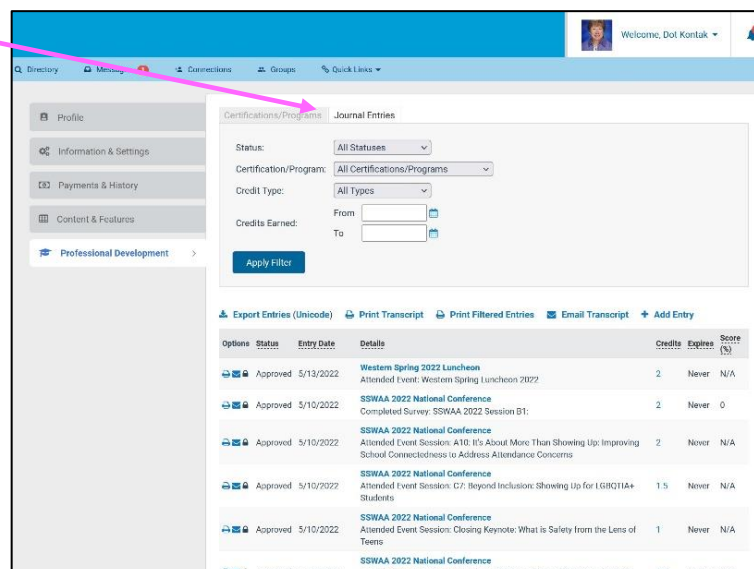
Welcome, Dot Kontak

Directory Messages Connections Groups Quick Links

Profile
Information & Settings
Payments & History
Content & Features
Professional Development

Certifications/Programs Journal Entries

Status: All Statuses
Certification/Program: All Certifications/Programs
Credit Type: All Types
Credits Earned: From To

Apply Filter

Export Entries (Unicode) Print Transcript Print Filtered Entries Email Transcript Add Entry

| Options | Status | Entry Date | Details | Credits | Expires | Score (%) |
|---|---|---|---|---|---|---|
| | Approved | 5/13/2022 | Western Spring 2022 Luncheon Attended Event: Western Spring Luncheon 2022 | 2 | Never | N/A |
| | Approved | 5/10/2022 | SSWAA 2022 National Conference Completed Survey: SSWAA 2022 Session B1: | 2 | Never | 0 |
| | Approved | 5/10/2022 | SSWAA 2022 National Conference Attended Event Session: A10: It's About More Than Showing Up: Improving School Connectedness to Address Attendance Concerns | 2 | Never | N/A |
| | Approved | 5/10/2022 | SSWAA 2022 National Conference Attended Event Session: C7: Beyond Inclusion: Showing Up for LGBTQIA+ Students | 1.5 | Never | N/A |
| | Approved | 5/10/2022 | SSWAA 2022 National Conference Attended Event Session: Closing Keynote: What is Safety from the Lens of Teens | 1 | Never | N/A |
| | | | SSWAA 2022 National Conference | | | |